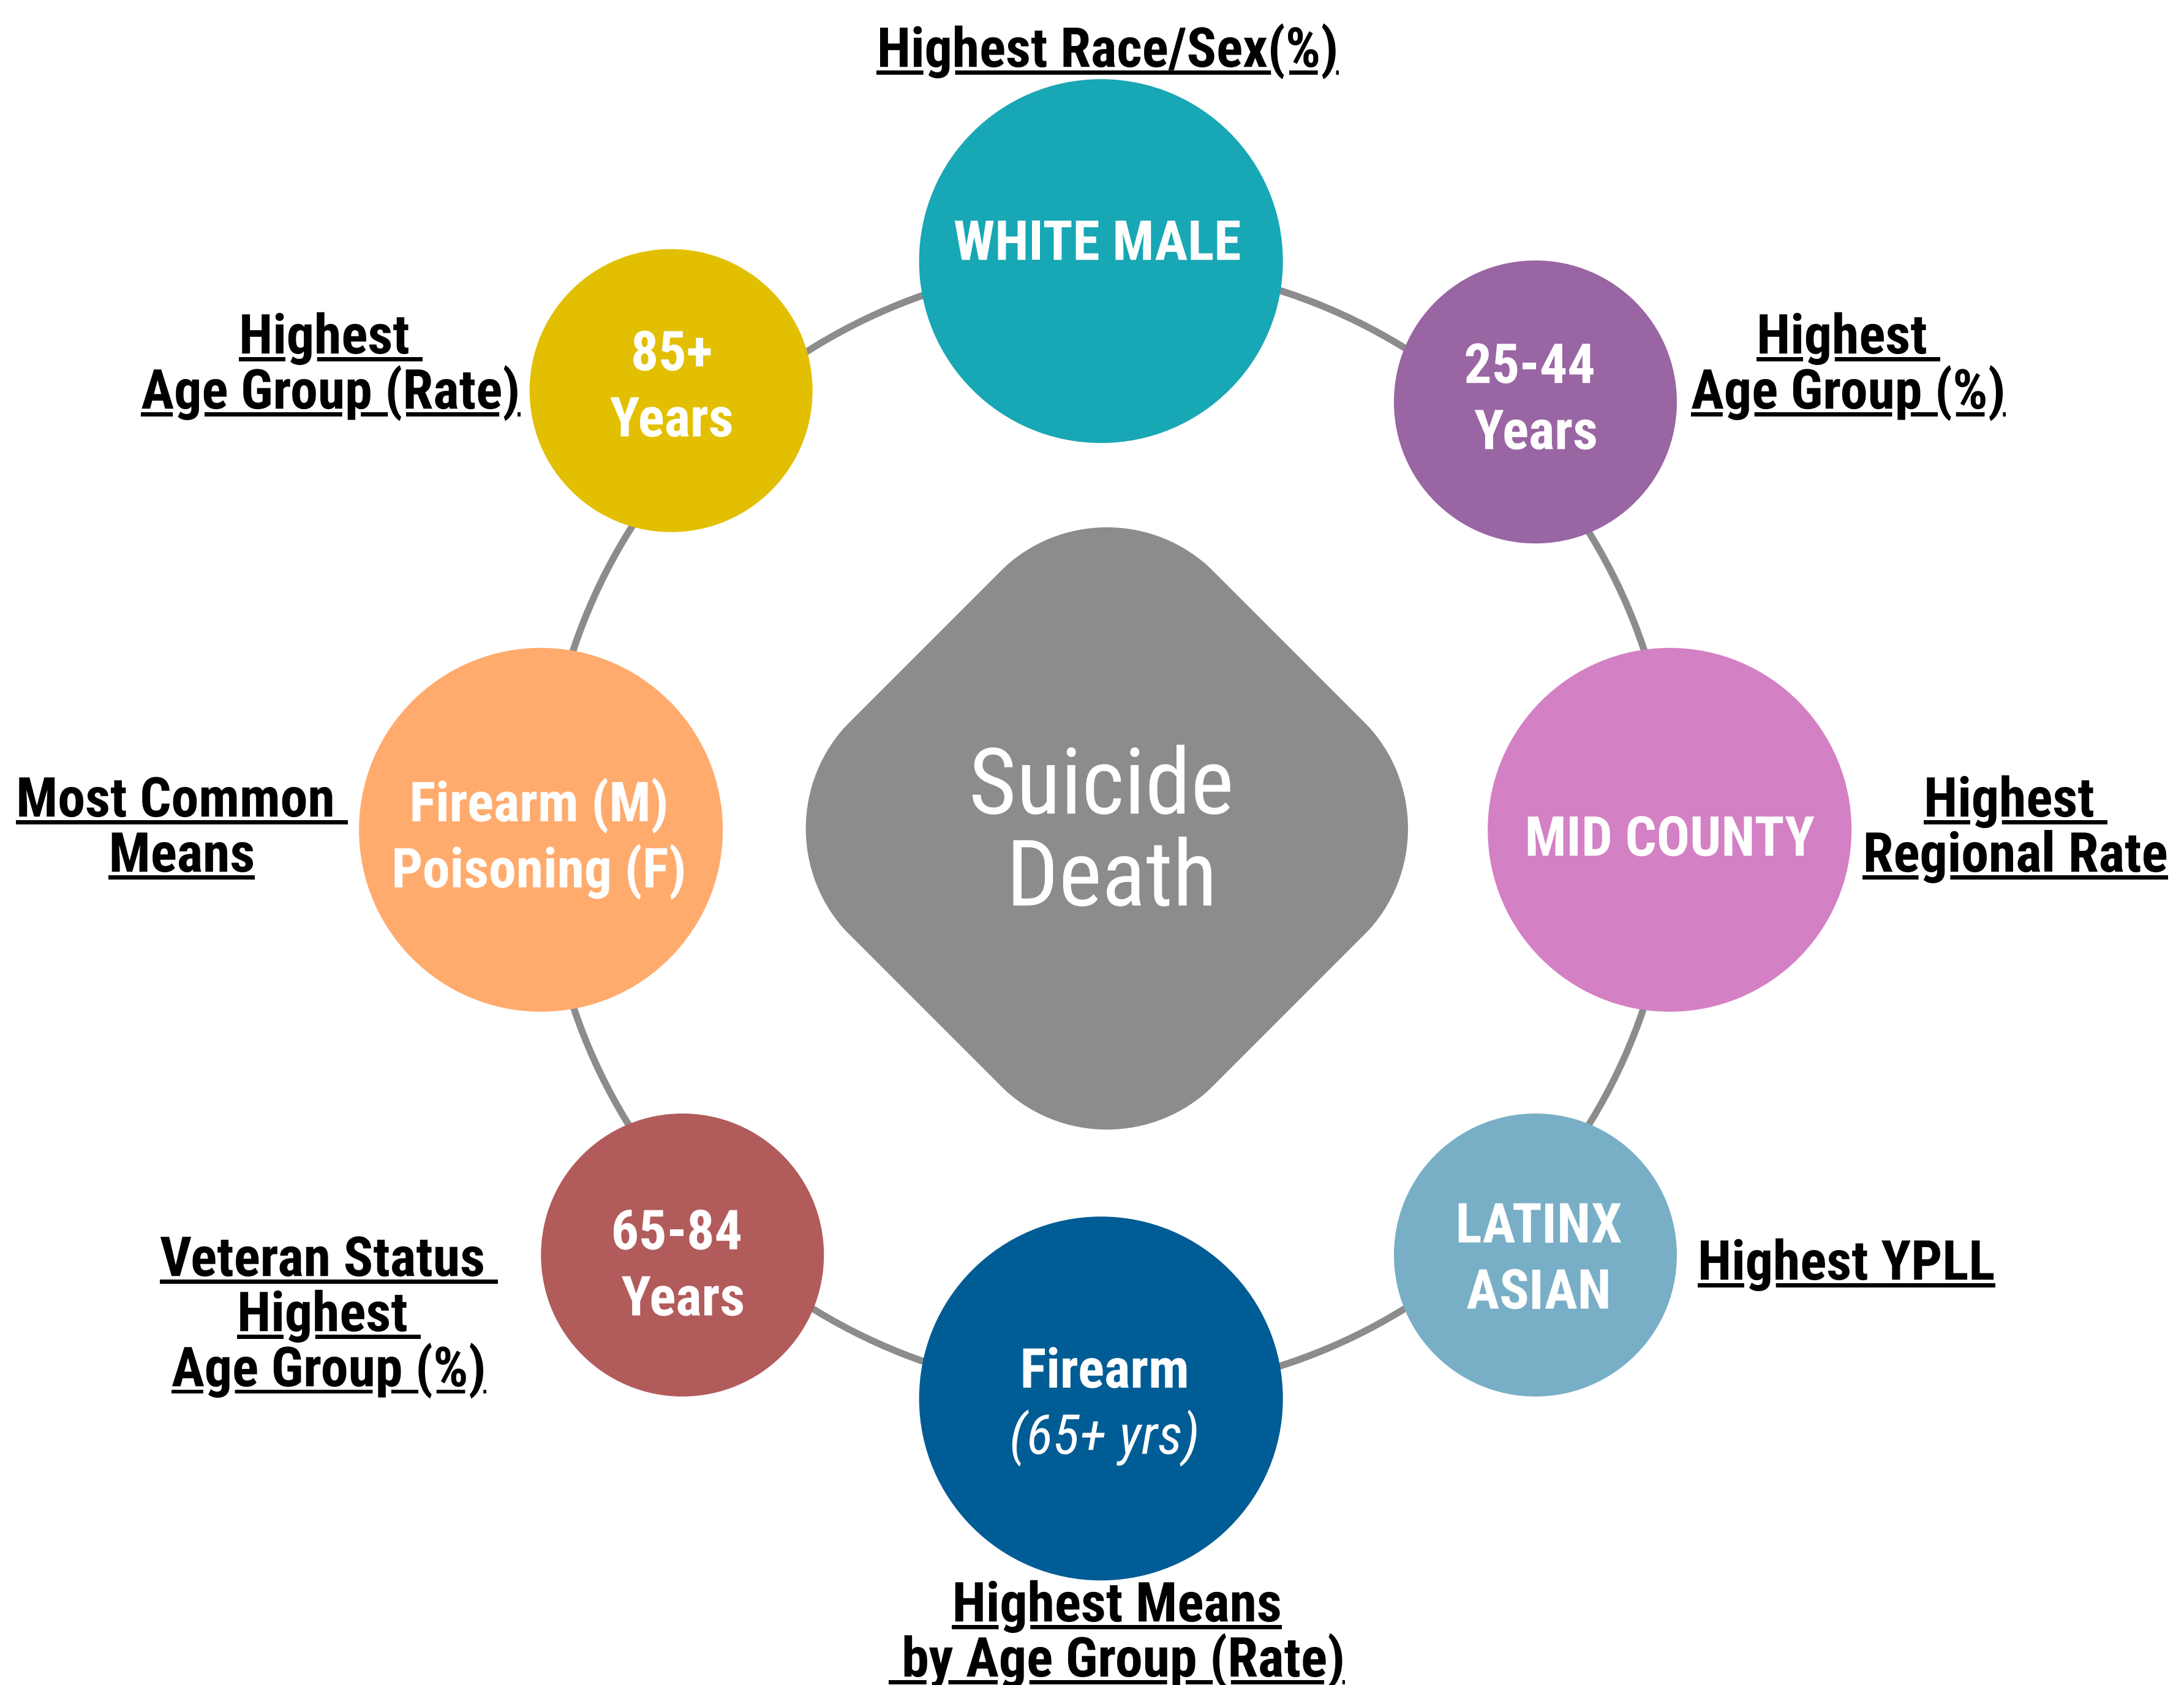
Highest Race/Sex(%)

WHITE MALE

Highest Age Group (Rate)

85+ Years

25-44 Years

Highest Age Group (%)

Suicide Death

Most Common Means

Firearm (M) Poisoning (F)

MID COUNTY

Highest Regional Rate

Veteran Status Highest Age Group (%)

65-84 Years

LATINX ASIAN

Highest YPLL

Firearm (65+ yrs)

Highest Means by Age Group (Rate)